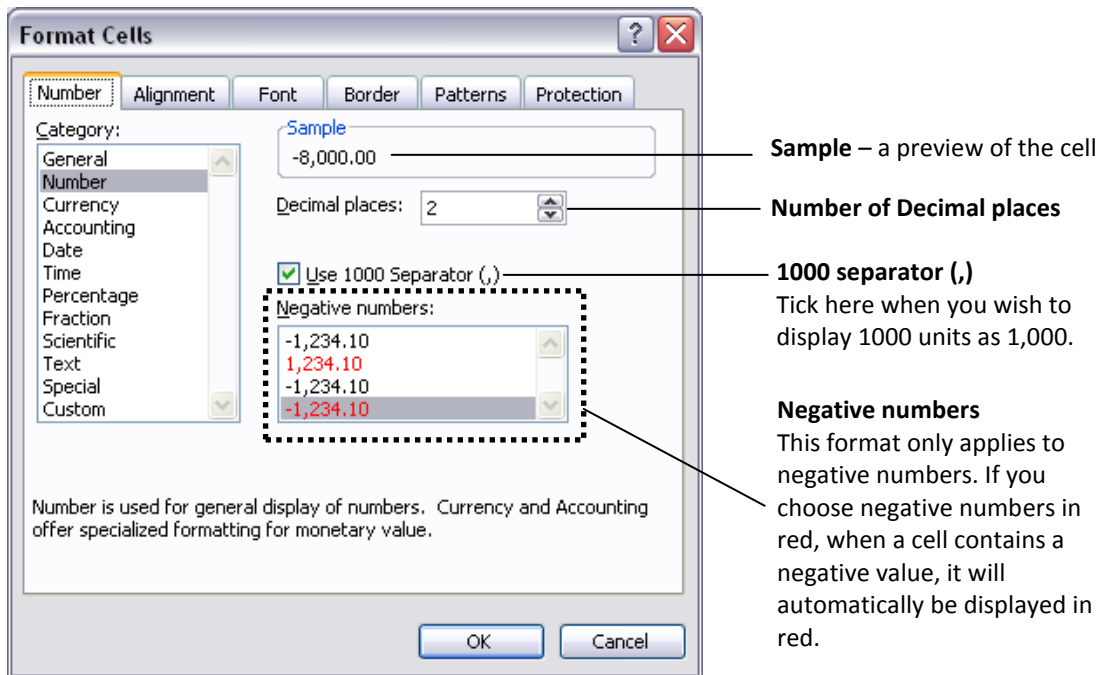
Format Cells

? X

Number | Alignment | Font | Border | Patterns | Protection

Category:
General
Number
Currency
Accounting
Date
Time
Percentage
Fraction
Scientific
Text
Special
Custom

Sample
-8,000.00

Decimal places: 2

Use 1000 Separator (,)

Negative numbers:
-1,234.10
1,234.10
-1,234.10
-1,234.10

Number is used for general display of numbers. Currency and Accounting offer specialized formatting for monetary value.

OK | Cancel

**Sample** – a preview of the cell

**Number of Decimal places**

**1000 separator (,)**
Tick here when you wish to display 1000 units as 1,000.

**Negative numbers**
This format only applies to negative numbers. If you choose negative numbers in red, when a cell contains a negative value, it will automatically be displayed in red.